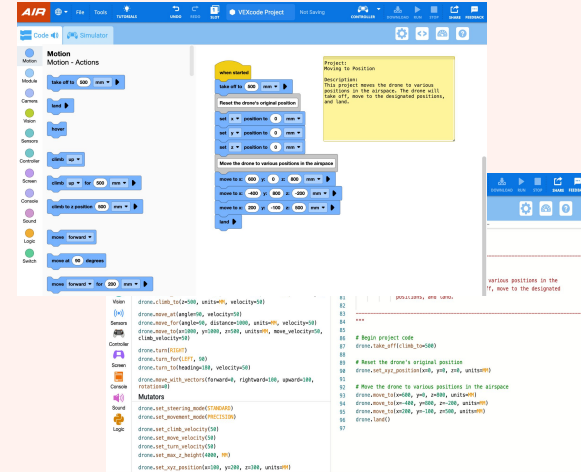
AIR File Tools TUTORIALS UNDO REDO SLOT VEXcode Project Not Saving CONTROLLER DOWNLOAD RUN STOP SHARE FEEDBACK

Code Simulator

Motion
Motion - Actions

Motion
Module
Camera
Vision
Sensors
Controller
Screen
Console
Sound
Logic
Switch

take off to 500 mm

land

hover

climb up

climb up for 500 mm

climb to a position 500 mm

move forward

move at 90 degrees

move forward for 200 mm

when started
take off to 500 mm
Reset the drone's original position
set x position to 0 mm
set y position to 0 mm
set z position to 0 mm
Move the drone to various positions in the airspace
move to x: 600 y: 0 z: 800 mm
move to x: -400 y: 800 z: -200 mm
move to x: 200 y: -100 z: 500 mm
land

Project:
Moving to Position

Description:
This project moves the drone to various positions in the airspace. The drone will take off, move to the designated positions, and land.

DOWNLOAD RUN STOP SHARE FEEDBA

various positions in the
f, move to the designated
positions, and land.

Vision
Sensors
Controller
Screen
Console
Sound
Logic

drone.climb_to(z=500, units=MM, velocity=50)

drone.move_at(angle=90, velocity=50)
drone.move_for(angle=90, distance=1000, units=MM, velocity=50)
drone.move_to(x=1000, y=1000, z=500, units=MM, move_velocity=50, climb_velocity=50)

drone.turn(RIGHT)
drone.turn_for(LEFT, 90)
drone.turn_to(heading=180, velocity=50)

drone.move_with_vectors(forward=0, rightward=100, upward=100, rotation=0)

Mutators
drone.set_steering_mode(STANDARD)
drone.set_movement_mode(PRECISION)

drone.set_climb_velocity(50)
drone.set_move_velocity(50)
drone.set_turn_velocity(50)
drone.set_max_z_height(4000, MM)

drone.set_xyz_position(x=100, y=200, z=300, units=MM)

"""

# Begin project code
drone.take_off(climb_to=500)

# Reset the drone's original position
drone.set_xyz_position(x=0, y=0, z=0, units=MM)

# Move the drone to various positions in the airspace
drone.move_to(x=600, y=0, z=800, units=MM)
drone.move_to(x=-400, y=800, z=-200, units=MM)
drone.move_to(x=200, y=-100, z=500, units=MM)
drone.land()